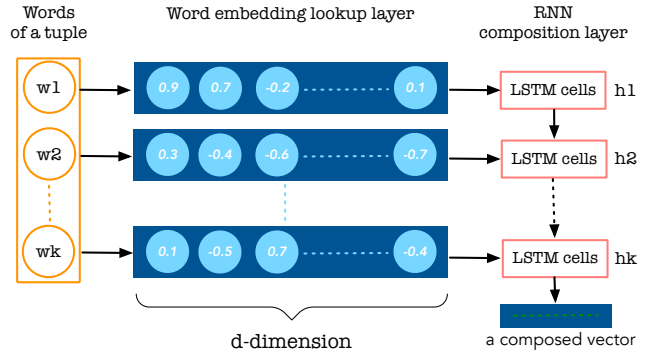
Words of a tuple

Word embedding lookup layer

RNN composition layer

w1

0.9 0.7 -0.2 0.1

LSTM cells h1

w2

0.3 -0.4 -0.6 -0.7

LSTM cells h2

wk

0.1 -0.5 0.7 -0.4

LSTM cells hk

d-dimension

a composed vector